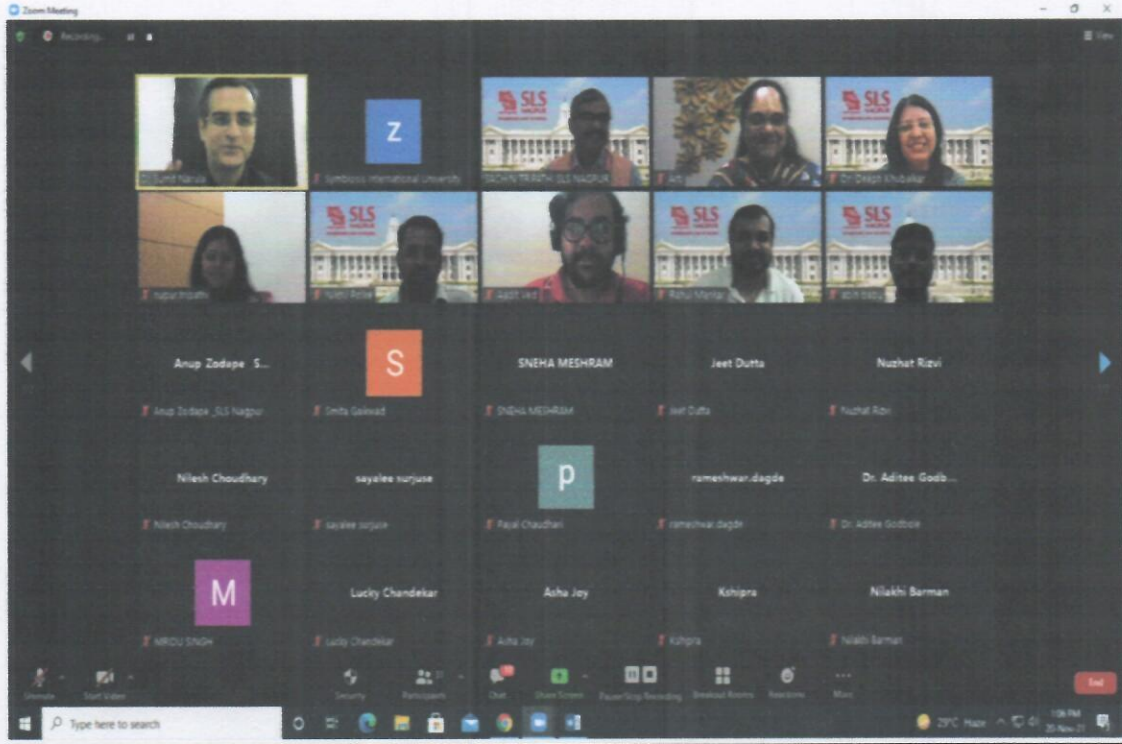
Zoom Meeting

Recording...

View

Dr Sumit Narula

Z

Symbiosis International University

SLS

SACHIN TRIPATHI SLS NAGPUR

Arti

SLS

Dr Deepti Khubalkar

Rupal Tripathi

SLS

Nalini Rote

Aadit Jain

SLS

Rahul Mendhe

SLS

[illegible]

Anup Zodape S...

Anup Zodape _SLS Nagpur

S

Smita Gaikwad

SNEHA MESHRAM

SNEHA MESHRAM

Jeet Dutta

Jeet Dutta

Nuzhat Rizvi

Nuzhat Rizvi

Nilesh Choudhary

Nilesh Choudhary

sayalee surjuse

sayalee surjuse

P

Payal Chaudhari

rameshwar.dagde

rameshwar.dagde

Dr. Aditee Godb...

Dr. Aditee Godbole

M

MRIDU SINGH

Lucky Chandekar

Lucky Chandekar

Asha Joy

Asha Joy

Kshipra

Kshipra

Nilakhi Barman

Nilakhi Barman

Unmute

Start Video

Security

Participants

Chat

Share Screen

Pause/Stop Recording

Breakout Rooms

Reactions

More

End

Type here to search

29°C Haze

1:06 PM
20-Nov-21